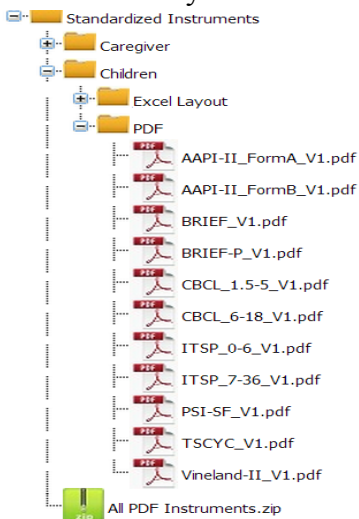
Standardized Instruments
Caregiver
Children
Excel Layout
PDF
AAPI-II_FormA_V1.pdf
AAPI-II_FormB_V1.pdf
BRIEF_V1.pdf
BRIEF-P_V1.pdf
CBCL_1.5-5_V1.pdf
CBCL_6-18_V1.pdf
ITSP_0-6_V1.pdf
ITSP_7-36_V1.pdf
PSI-SF_V1.pdf
TSCYC_V1.pdf
Vineland-II_V1.pdf
All PDF Instruments.zip